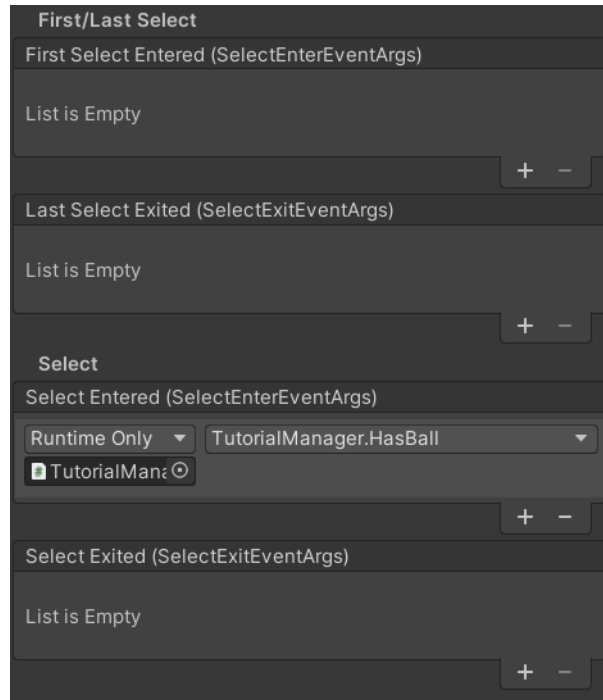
First/Last Select

First Select Entered (SelectEnterEventArgs)

List is Empty

+ −

Last Select Exited (SelectExitEventArgs)

List is Empty

+ −

Select

Select Entered (SelectEnterEventArgs)

Runtime Only ▾ TutorialManager.HasBall ▾

TutorialMana

+ −

Select Exited (SelectExitEventArgs)

List is Empty

+ −